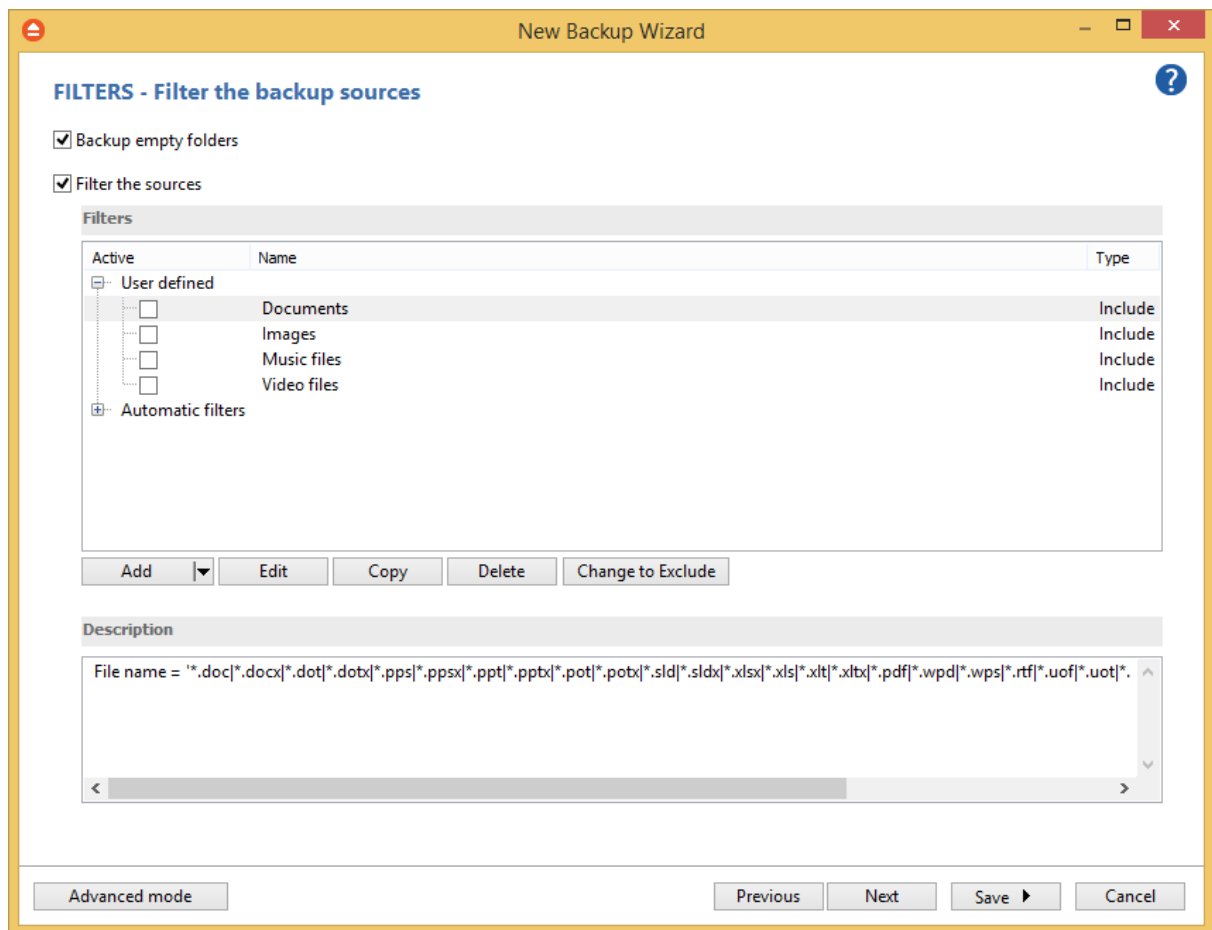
New Backup Wizard

FILTERS - Filter the backup sources

Backup empty folders

Filter the sources

Filters

| Active | Name | Type |
|---|---|---|
| User defined | | |
| | Documents | Include |
| | Images | Include |
| | Music files | Include |
| | Video files | Include |
| Automatic filters | | |

Add Edit Copy Delete Change to Exclude

Description

File name = '*.doc|*.docx|*.dot|*.dotx|*.pps|*.ppsx|*.ppt|*.pptx|*.pot|*.potx|*.sld|*.sldx|*.xlsx|*.xls|*.xlt|*.xltx|*.pdf|*.wpd|*.wps|*.rtf|*.uof|*.uot|*.

Advanced mode Previous Next Save Cancel